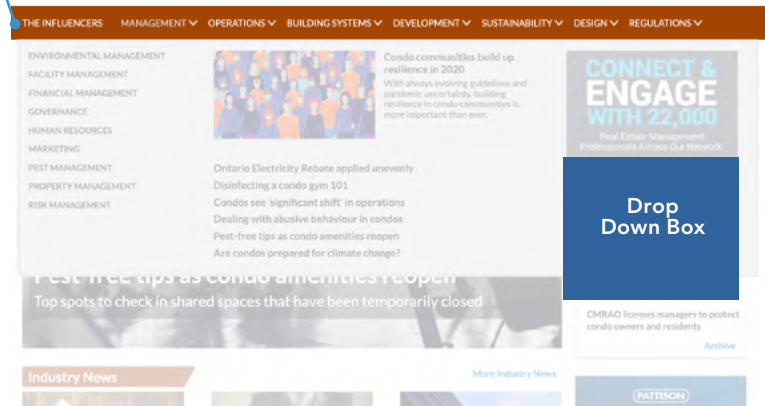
THE INFLUENCERS MANAGEMENT OPERATIONS BUILDING SYSTEMS DEVELOPMENT SUSTAINABILITY DESIGN REGULATIONS

ENVIRONMENTAL MANAGEMENT
FACILITY MANAGEMENT
FINANCIAL MANAGEMENT
GOVERNANCE
HUMAN RESOURCES
MARKETING
PEST MANAGEMENT
PROPERTY MANAGEMENT
RISK MANAGEMENT

Condo communities build up resilience in 2020
With always involving guidelines and pandemic uncertainty, building resilience in condo communities is more important than ever.

Ontario Electricity Rebate applied unevenly
Disinfecting a condo gym 101
Condos see 'significant shift' in operations
Dealing with abusive behaviour in condos
Pest-free tips as condo amenities reopen
Are condos prepared for climate change?

CONNECT & ENGAGE WITH 22,000
Real Estate Management Professionals Across Our Network

Drop Down Box

Pest-free tips as condo amenities reopen
Top spots to check in shared spaces that have been temporarily closed

CMRAO licenses managers to protect condo owners and residents
Archive

Industry News
More Industry News

PATTISON